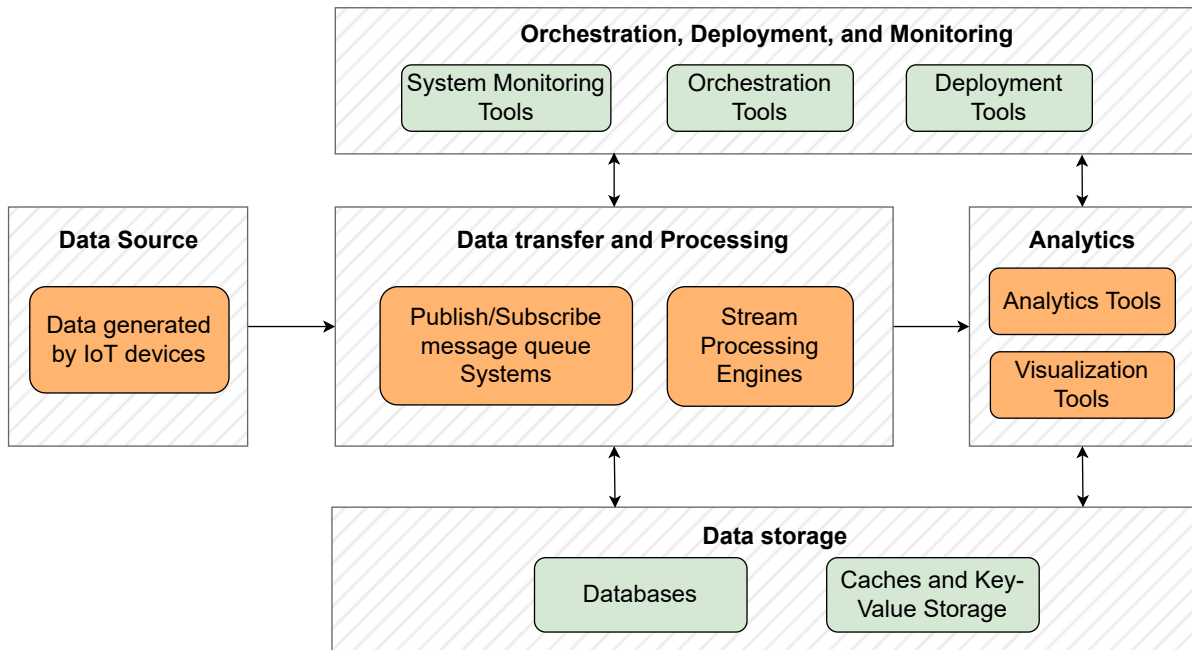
Orchestration, Deployment, and Monitoring

System Monitoring Tools

Orchestration Tools

Deployment Tools

Data Source

Data generated by IoT devices

Data transfer and Processing

Publish/Subscribe message queue Systems

Stream Processing Engines

Analytics

Analytics Tools

Visualization Tools

Data storage

Databases

Caches and Key-Value Storage